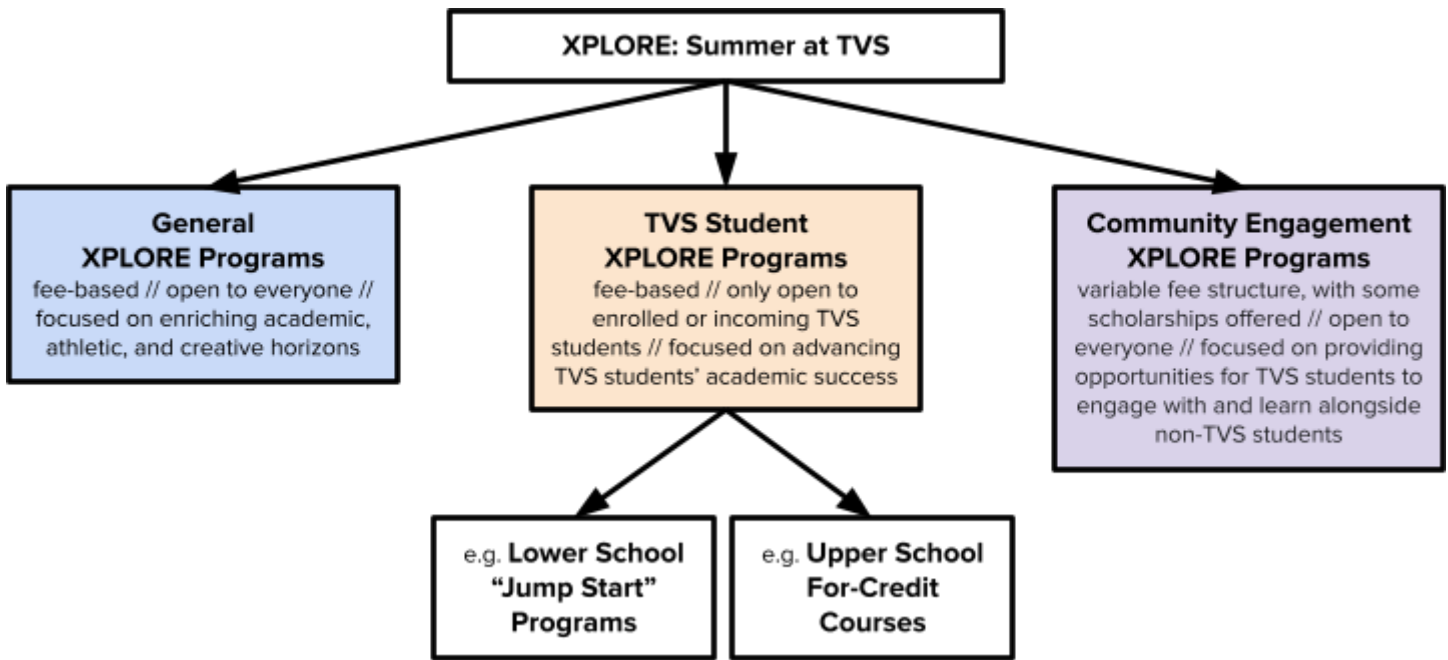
XPLORE: Summer at TVS

General XPLORE Programs
fee-based // open to everyone // focused on enriching academic, athletic, and creative horizons

TVS Student XPLORE Programs
fee-based // only open to enrolled or incoming TVS students // focused on advancing TVS students' academic success

Community Engagement XPLORE Programs
variable fee structure, with some scholarships offered // open to everyone // focused on providing opportunities for TVS students to engage with and learn alongside non-TVS students

e.g. Lower School "Jump Start" Programs

e.g. Upper School For-Credit Courses